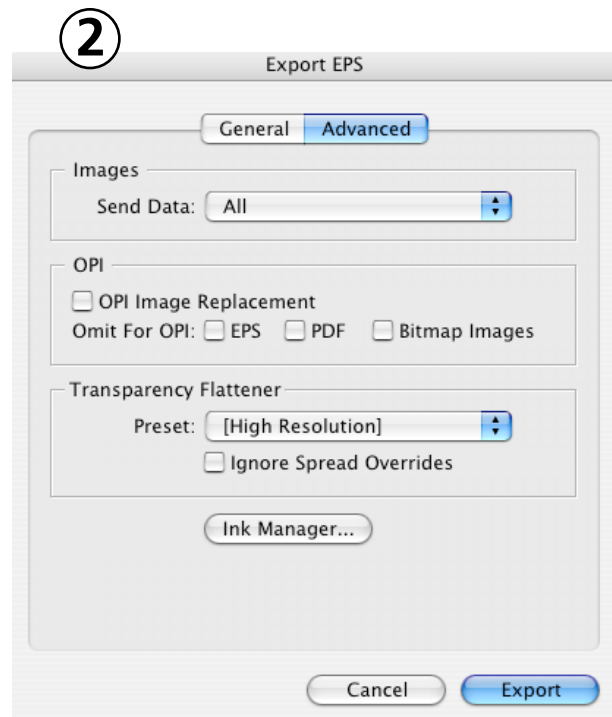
②

Export EPS

General Advanced

Images

Send Data: All

OPI

OPI Image Replacement

Omit For OPI: EPS PDF Bitmap Images

Transparency Flattener

Preset: [High Resolution]

Ignore Spread Overrides

Ink Manager...

Cancel Export